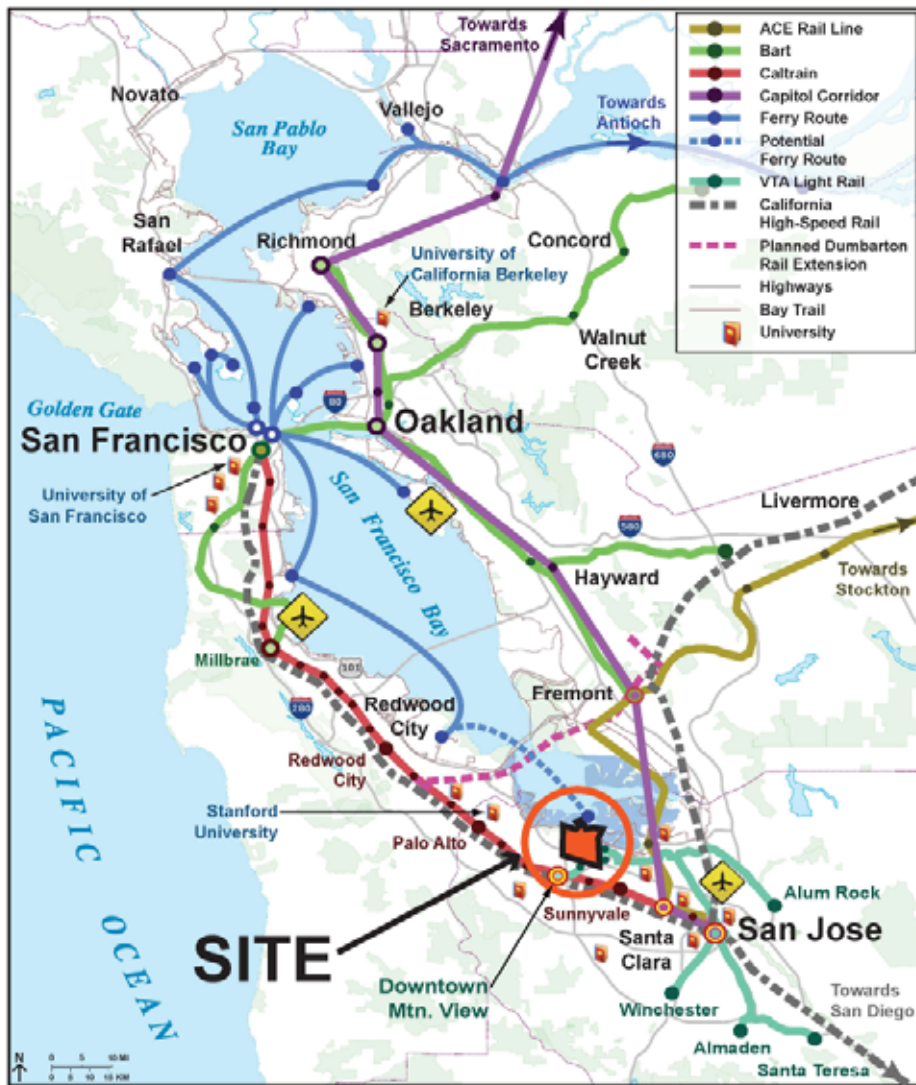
Towards Sacramento

ACE Rail Line
Bart
Caltrain
Capitol Corridor
Ferry Route
Potential Ferry Route
VTA Light Rail
California High-Speed Rail
Planned Dumbarton Rail Extension
Highways
Bay Trail
University

Novato
San Pablo Bay
Vallejo
Towards Antioch
San Rafael
Richmond
University of California Berkeley
Concord
Berkeley
Walnut Creek
80
Golden Gate
San Francisco
Oakland
680
University of San Francisco
San Francisco Bay
580
Livermore
Hayward
Towards Stockton
Millbrae
101
280
Fremont
Redwood City
Redwood City
PACIFIC OCEAN
Stanford University
Palo Alto
Alum Rock
Sunnyvale
SITE
Santa Clara
San Jose
Downtown Mtn. View
Winchester
Towards San Diego
Almaden
Santa Teresa
N
0 5 10 MI
0 5 10 15 KM